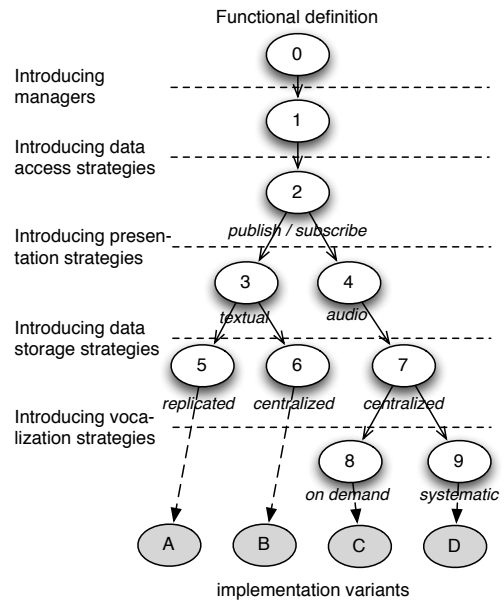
Functional definition

0

Introducing managers

1

Introducing data access strategies

2

publish / subscribe

Introducing presentation strategies

3

4

textual

audio

Introducing data storage strategies

5

6

7

replicated

centralized

centralized

Introducing vocalization strategies

8

9

on demand

systematic

A

B

C

D

implementation variants